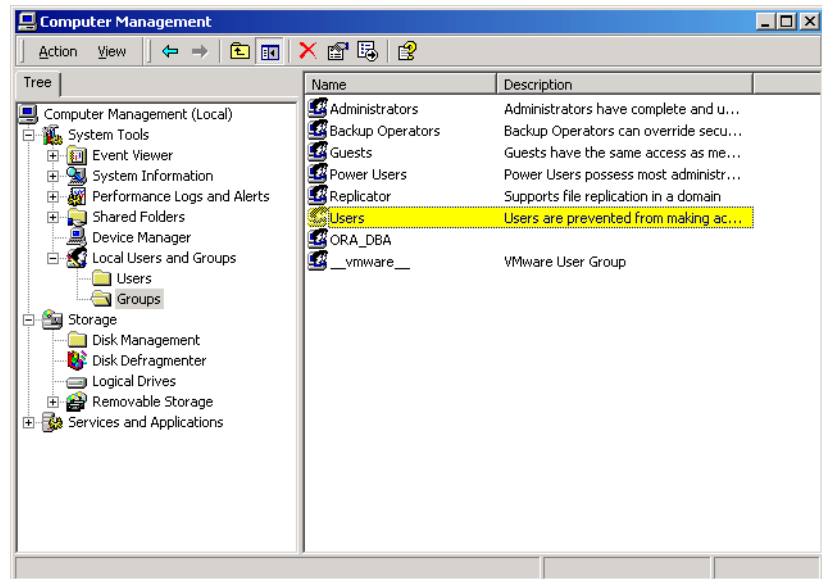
Computer Management

Action View

Tree

Computer Management (Local)
System Tools
Event Viewer
System Information
Performance Logs and Alerts
Shared Folders
Device Manager
Local Users and Groups
Users
Groups
Storage
Disk Management
Disk Defragmenter
Logical Drives
Removable Storage
Services and Applications

| Name | Description |
|---|---|
| Administrators | Administrators have complete and u... |
| Backup Operators | Backup Operators can override secu... |
| Guests | Guests have the same access as me... |
| Power Users | Power Users possess most administr... |
| Replicator | Supports file replication in a domain |
| Users | Users are prevented from making ac... |
| ORA_DBA | |
| __vmware__ | VMware User Group |